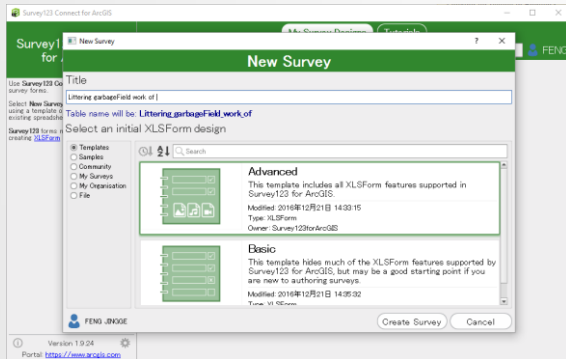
Survey123 Connect for ArcGIS

Survey1 for A

My Survey Designs Tutorials

FENG

Use Survey123 Co survey forms.

Select New Survey using a template o existing spreadshe

Survey123 forms creating XLSForm

Version 1.9.24

Portal: https://www.arcgis.com

New Survey

?

×

New Survey

Title

Littering garbageField work of |

Table name will be: Littering_garbageField_work_of

Select an initial XLSForm design

Templates

Samples

Community

My Surveys

My Organisation

File

Search

Advanced

This template includes all XLSForm features supported in Survey123 for ArcGIS.

Modified: 2016年12月21日 14:33:15

Type: XLSForm

Owner: Survey123forArcGIS

Basic

This template hides much of the XLSForm features supported by Survey123 for ArcGIS, but may be a good starting point if you are new to authoring surveys.

Modified: 2016年12月21日 14:35:32

Type: XLSForm

FENG JINGGE

Create Survey

Cancel